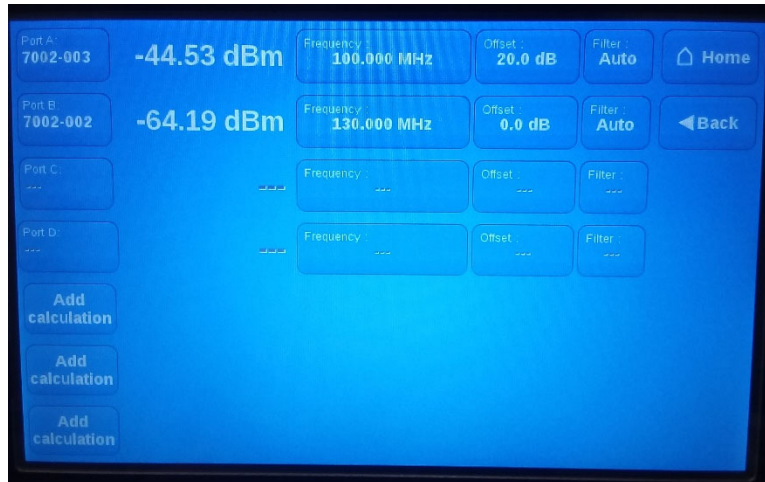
Port A:
7002-003

-44.53 dBm

Frequency :
100.000 MHz

Offset :
20.0 dB

Filter :
Auto

Home

Port B:
7002-002

-64.19 dBm

Frequency :
130.000 MHz

Offset :
0.0 dB

Filter :
Auto

Back

Port C:
---

---

Frequency :
---

Offset :
---

Filter :
---

Port D:
---

---

Frequency :
---

Offset :
---

Filter :
---

Add calculation

Add calculation

Add calculation